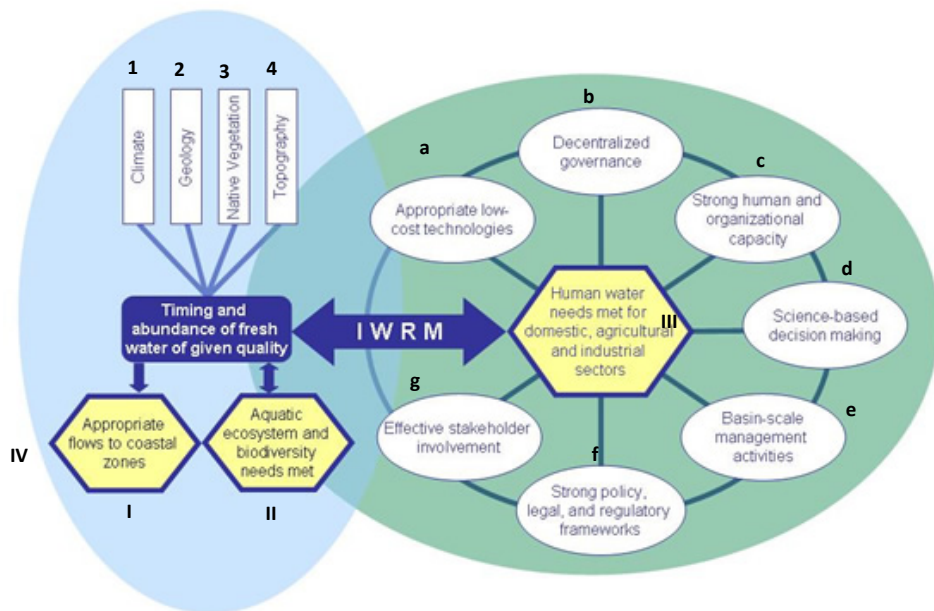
1 2 3 4

Climate

Geology

Native Vegetation

Topography

Timing and abundance of fresh water of given quality

Appropriate flows to coastal zones

Aquatic ecosystem and biodiversity needs met

IV

I

II

I W R M

b

Decentralized governance

a

Appropriate low-cost technologies

c

Strong human and organizational capacity

d

Human water needs met for domestic, agricultural and industrial sectors

III

Science-based decision making

g

Effective stakeholder involvement

e

Basin-scale management activities

f

Strong policy, legal, and regulatory frameworks